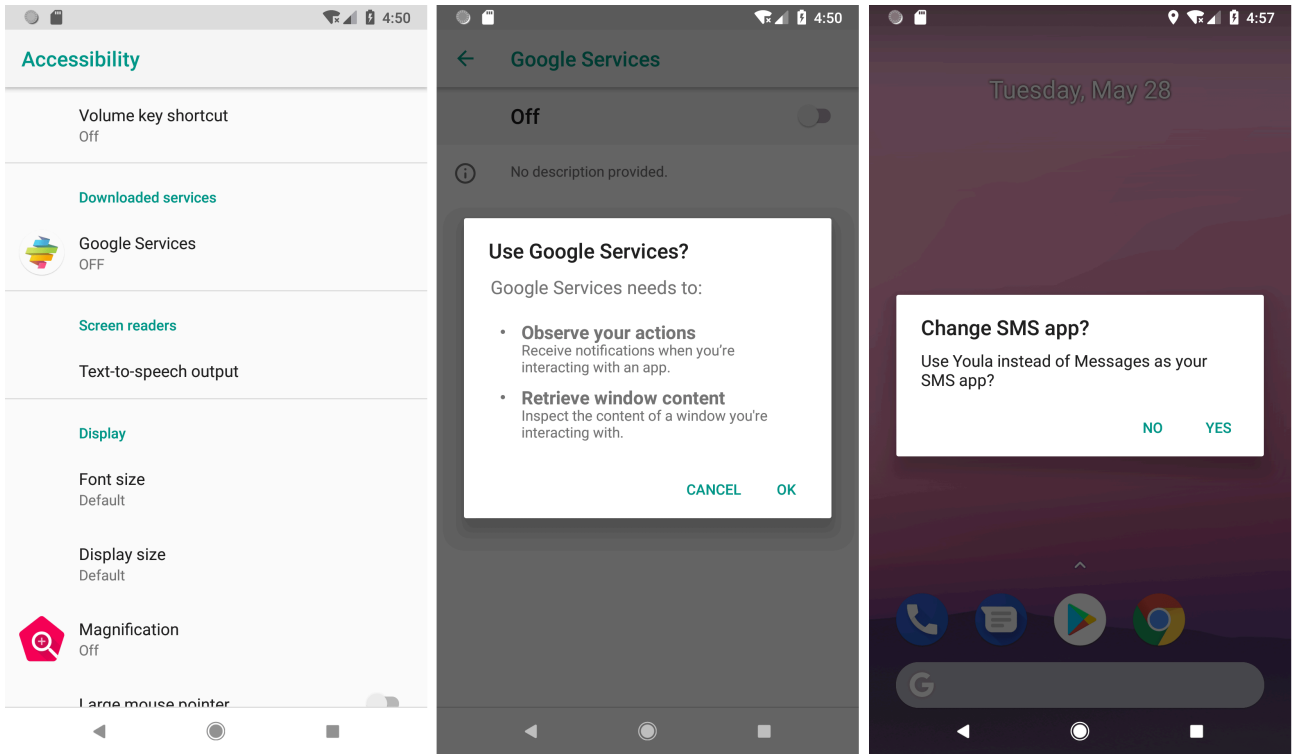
4:50

Accessibility

Volume key shortcut
Off

Downloaded services

Google Services
OFF

Screen readers

Text-to-speech output

Display

Font size
Default

Display size
Default

Magnification
Off

Large mouse pointer

4:50

Google Services

Off

No description provided.

Use Google Services?

Google Services needs to:

• Observe your actions
Receive notifications when you're interacting with an app.

• Retrieve window content
Inspect the content of a window you're interacting with.

CANCEL OK

4:57

Tuesday, May 28

Change SMS app?

Use Youla instead of Messages as your SMS app?

NO YES